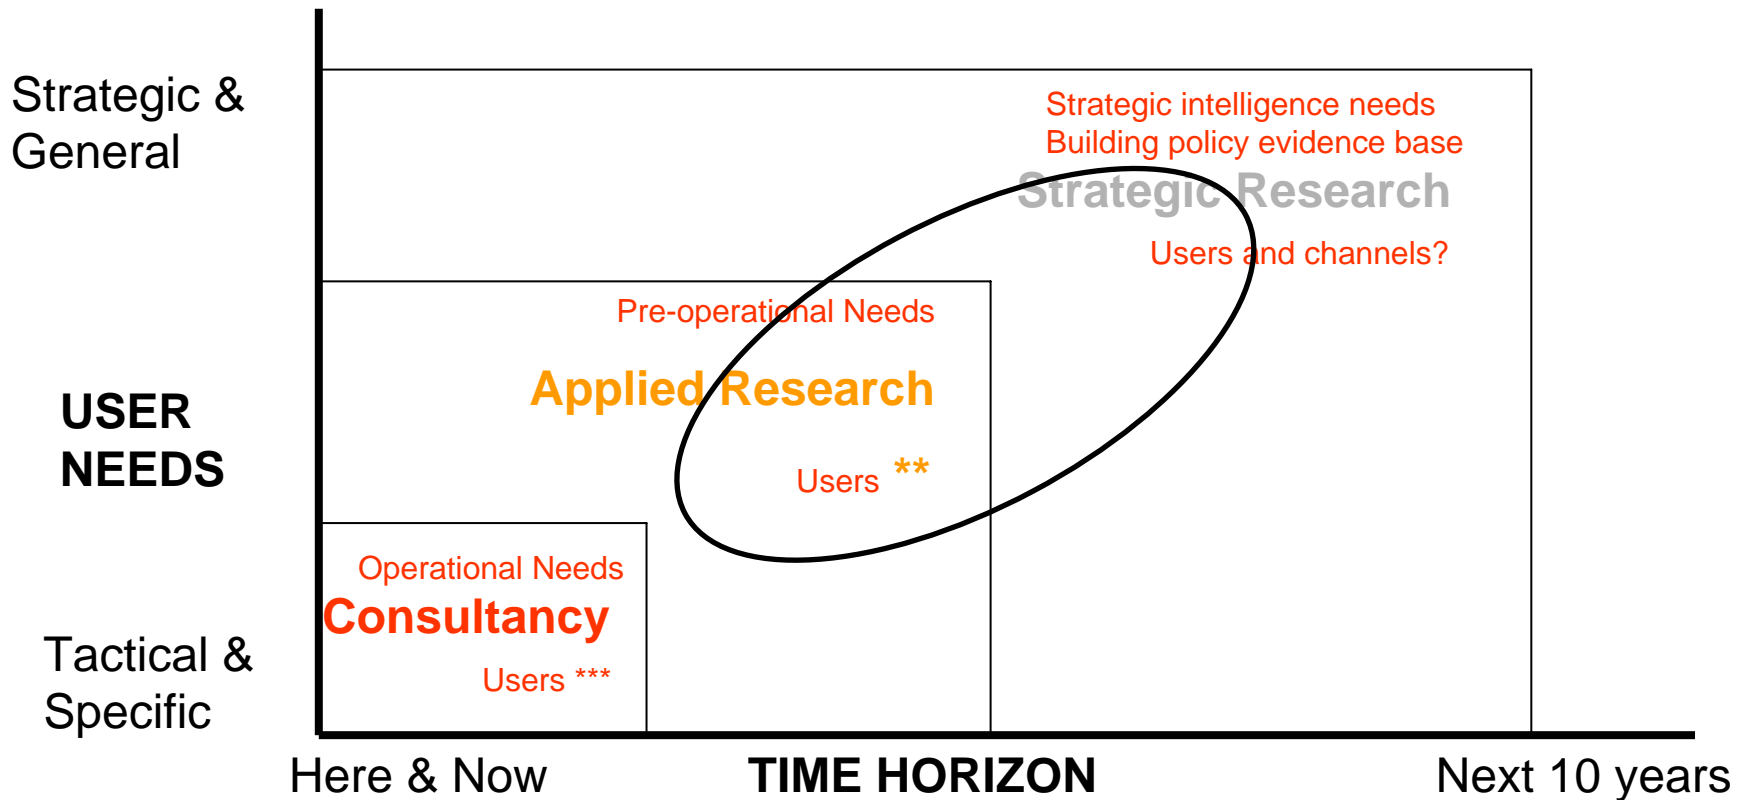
Strategic & General

USER NEEDS

Tactical & Specific

Strategic intelligence needs
Building policy evidence base
Strategic Research
Users and channels?

Pre-operational Needs
Applied Research
Users **

Operational Needs
Consultancy
Users ***

Here & Now
TIME HORIZON
Next 10 years